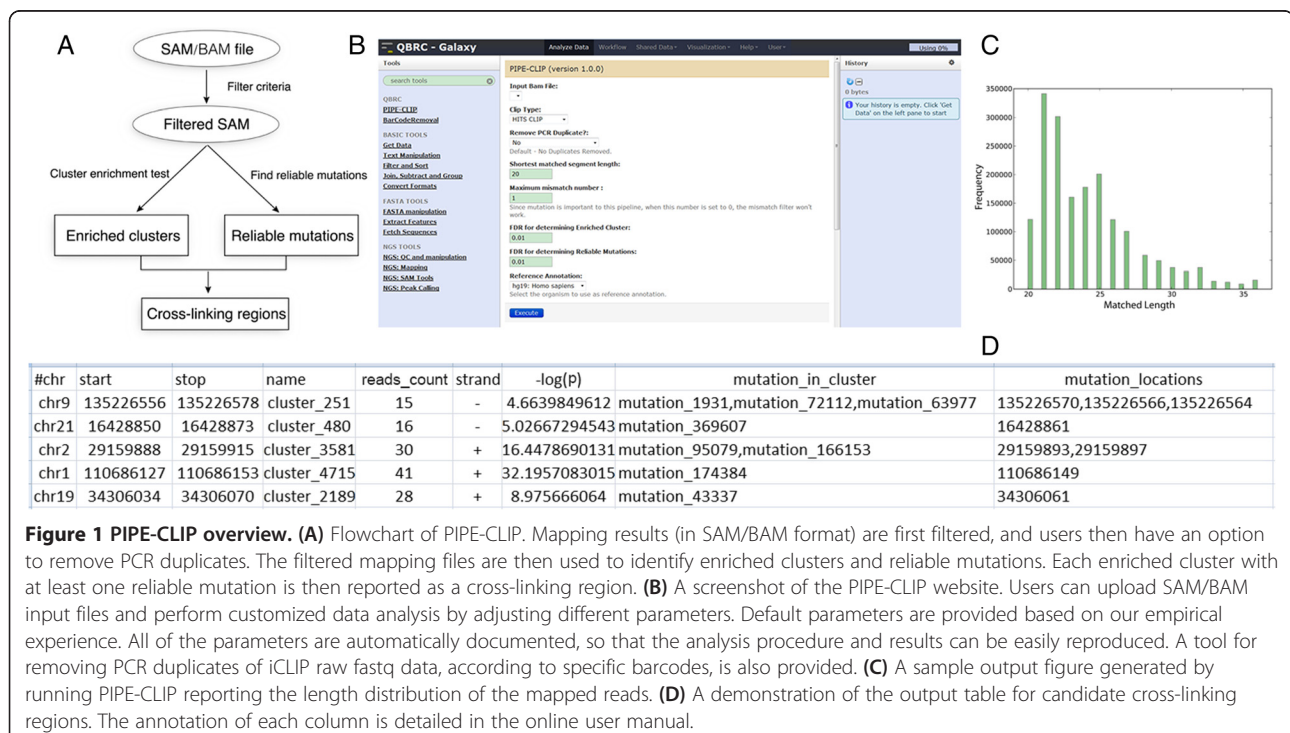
A

SAM/BAM file

Filter criteria

Filtered SAM

Cluster enrichment test

Find reliable mutations

Enriched clusters

Reliable mutations

Cross-linking regions

B

QBRC - Galaxy

Analyze Data Workflow Shared Data Visualization Help User

Using 0%

Tools

search tools

QBRC
PIPE-CLIP
BarCodeRemoval

BASIC TOOLS
Get Data
Text Manipulation
Filter and Sort
Join, Subtract and Group
Convert Formats

FASTA TOOLS
FASTA manipulation
Extract Features
Fetch Sequences

NGS TOOLS
NGS: QC and manipulation
NGS: Mapping
NGS: SAM Tools
NGS: Peak Calling

PIPE-CLIP (version 1.0.0)

Input Bam File:

Clip Type:
HITS CLIP

Remove PCR Duplicate?:
No
Default - No Duplicates Removed.

Shortest matched segment length:
20

Maximum mismatch number :
1
Since mutation is important to this pipeline, when this number is set to 0, the mismatch filter won't work.

FDR for determining Enriched Cluster:
0.01

FDR for determining Reliable Mutations:
0.01

Reference Annotation:
hg19: Homo sapiens
Select the organism to use as reference annotation.

Execute

History

0 bytes

Your history is empty. Click 'Get Data' on the left pane to start

C

Frequency

350000
300000
250000
200000
150000
100000
50000
0

20 25 30 35

Matched Length

D

| #chr | start | stop | name | reads_count | strand | -log(p) | mutation_in_cluster | mutation_locations |
|---|---|---|---|---|---|---|---|---|
| chr9 | 135226556 | 135226578 | cluster_251 | 15 | - | 4.6639849612 | mutation_1931,mutation_72112,mutation_63977 | 135226570,135226566,135226564 |
| chr21 | 16428850 | 16428873 | cluster_480 | 16 | - | 5.02667294543 | mutation_369607 | 16428861 |
| chr2 | 29159888 | 29159915 | cluster_3581 | 30 | + | 16.4478690131 | mutation_95079,mutation_166153 | 29159893,29159897 |
| chr1 | 110686127 | 110686153 | cluster_4715 | 41 | + | 32.1957083015 | mutation_174384 | 110686149 |
| chr19 | 34306034 | 34306070 | cluster_2189 | 28 | + | 8.975666064 | mutation_43337 | 34306061 |

**Figure 1 PIPE-CLIP overview. (A)** Flowchart of PIPE-CLIP. Mapping results (in SAM/BAM format) are first filtered, and users then have an option to remove PCR duplicates. The filtered mapping files are then used to identify enriched clusters and reliable mutations. Each enriched cluster with at least one reliable mutation is then reported as a cross-linking region. **(B)** A screenshot of the PIPE-CLIP website. Users can upload SAM/BAM input files and perform customized data analysis by adjusting different parameters. Default parameters are provided based on our empirical experience. All of the parameters are automatically documented, so that the analysis procedure and results can be easily reproduced. A tool for removing PCR duplicates of iCLIP raw fastq data, according to specific barcodes, is also provided. **(C)** A sample output figure generated by running PIPE-CLIP reporting the length distribution of the mapped reads. **(D)** A demonstration of the output table for candidate cross-linking regions. The annotation of each column is detailed in the online user manual.